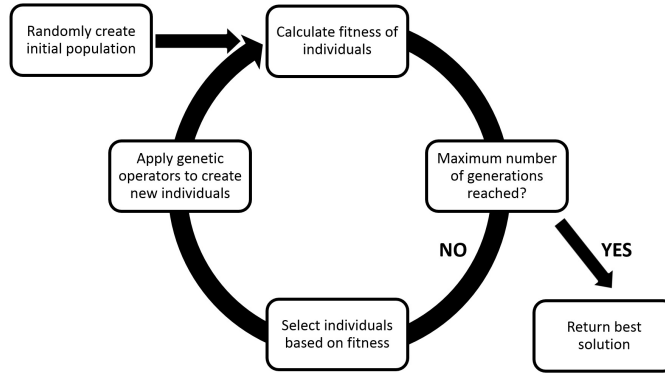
Randomly create initial population

Calculate fitness of individuals

Maximum number of generations reached?

NO

YES

Return best solution

Select individuals based on fitness

Apply genetic operators to create new individuals